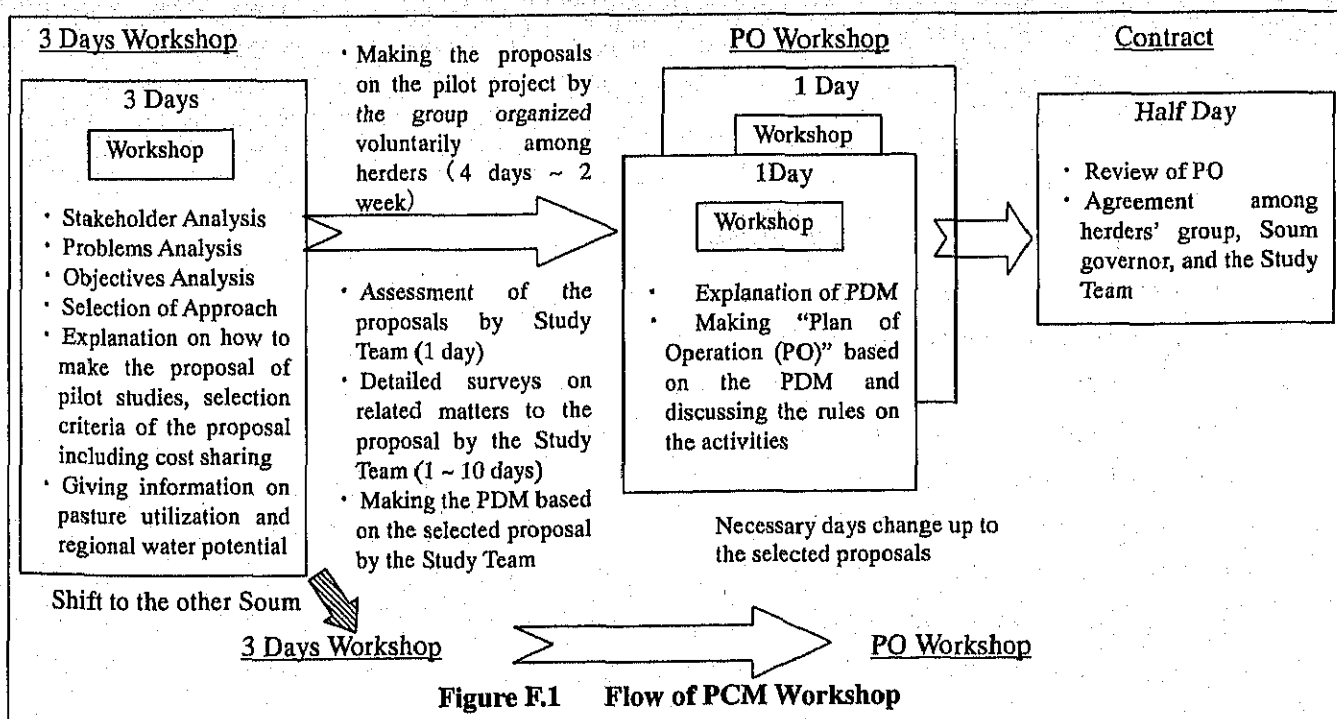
3 Days Workshop

3 Days

Workshop

· Stakeholder Analysis
· Problems Analysis
· Objectives Analysis
· Selection of Approach
· Explanation on how to make the proposal of pilot studies, selection criteria of the proposal including cost sharing
· Giving information on pasture utilization and regional water potential

· Making the proposals on the pilot project by the group organized voluntarily among herders (4 days ~ 2 week)

· Assessment of the proposals by Study Team (1 day)
· Detailed surveys on related matters to the proposal by the Study Team (1 ~ 10 days)
· Making the PDM based on the selected proposal by the Study Team

PO Workshop

1 Day

Workshop

1Day

Workshop

· Explanation of PDM
· Making "Plan of Operation (PO)" based on the PDM and discussing the rules on the activities

Necessary days change up to the selected proposals

Contract

Half Day

· Review of PO
· Agreement among herders' group, Soum governor, and the Study Team

Shift to the other Soum

3 Days Workshop

PO Workshop

Figure F.1 Flow of PCM Workshop